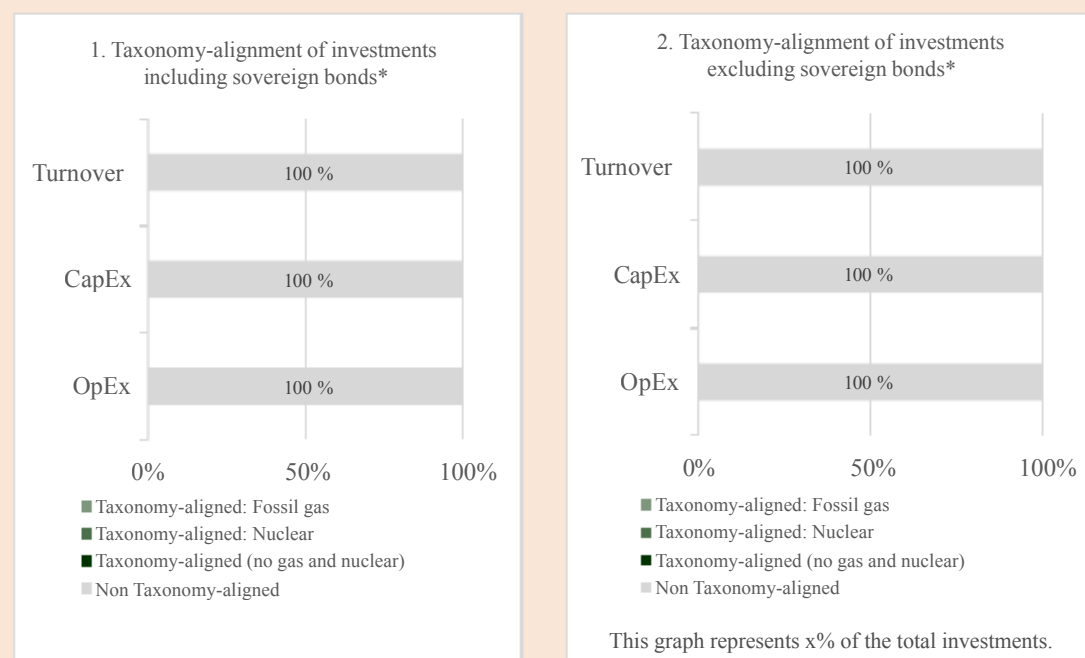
1. Taxonomy-alignment of investments including sovereign bonds*

Turnover
100 %

CapEx
100 %

OpEx
100 %

0%
50%
100%

Taxonomy-aligned: Fossil gas
Taxonomy-aligned: Nuclear
Taxonomy-aligned (no gas and nuclear)
Non Taxonomy-aligned

2. Taxonomy-alignment of investments excluding sovereign bonds*

Turnover
100 %

CapEx
100 %

OpEx
100 %

0%
50%
100%

Taxonomy-aligned: Fossil gas
Taxonomy-aligned: Nuclear
Taxonomy-aligned (no gas and nuclear)
Non Taxonomy-aligned

This graph represents x% of the total investments.